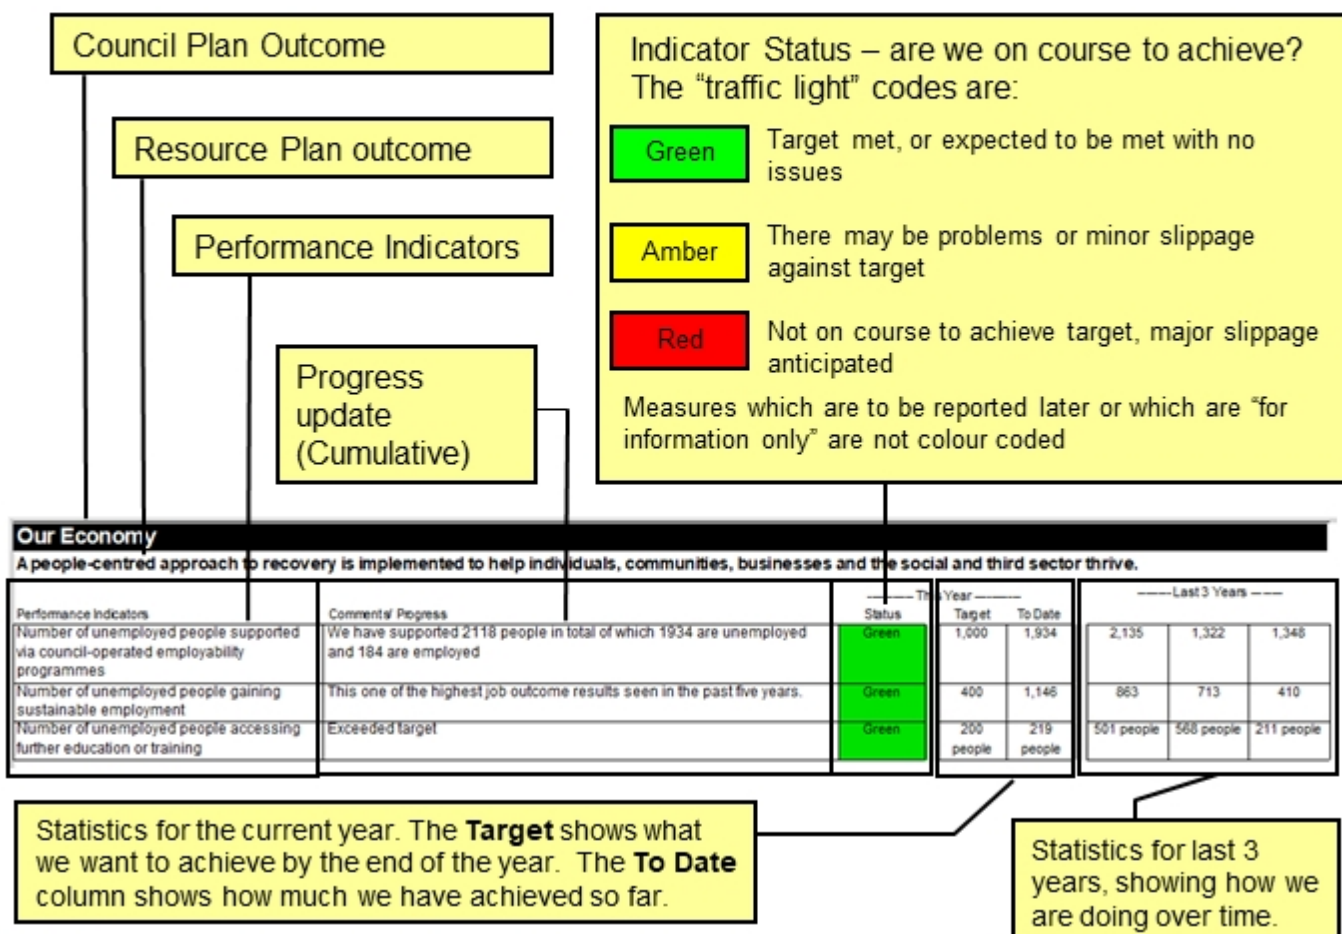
Council Plan Outcome

Resource Plan outcome

Performance Indicators

Progress update (Cumulative)

Indicator Status – are we on course to achieve? The "traffic light" codes are:

Green — Target met, or expected to be met with no issues

Amber — There may be problems or minor slippage against target

Red — Not on course to achieve target, major slippage anticipated

Measures which are to be reported later or which are "for information only" are not colour coded

Our Economy

A people-centred approach to recovery is implemented to help individuals, communities, businesses and the social and third sector thrive.

| Performance Indicators | Comments/ Progress | Status | Target | To Date | | Last 3 Years | |
|---|---|---|---|---|---|---|---|
| Number of unemployed people supported via council-operated employability programmes | We have supported 2118 people in total of which 1934 are unemployed and 184 are employed | Green | 1,000 | 1,934 | 2,135 | 1,322 | 1,348 |
| Number of unemployed people gaining sustainable employment | This one of the highest job outcome results seen in the past five years. | Green | 400 | 1,146 | 863 | 713 | 410 |
| Number of unemployed people accessing further education or training | Exceeded target | Green | 200 people | 219 people | 501 people | 568 people | 211 people |

This Year

Statistics for the current year. The **Target** shows what we want to achieve by the end of the year. The **To Date** column shows how much we have achieved so far.

Statistics for last 3 years, showing how we are doing over time.